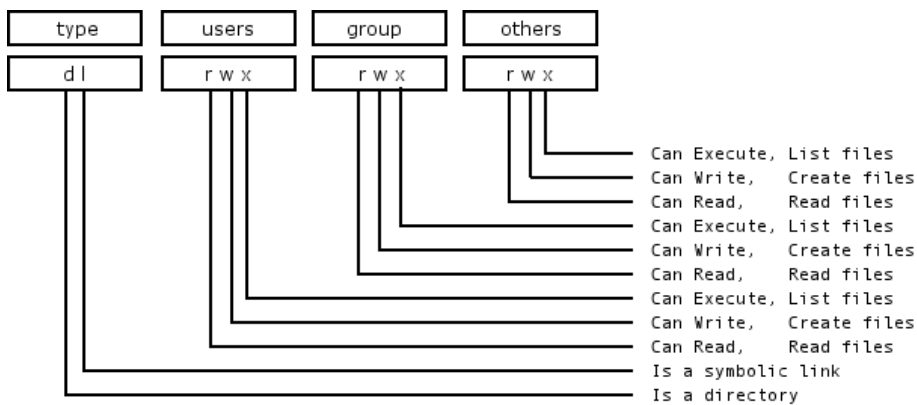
type

users

group

others

d l

r w x

r w x

r w x

Can Execute, List files
Can Write, Create files
Can Read, Read files
Can Execute, List files
Can Write, Create files
Can Read, Read files
Can Execute, List files
Can Write, Create files
Can Read, Read files
Is a symbolic link
Is a directory